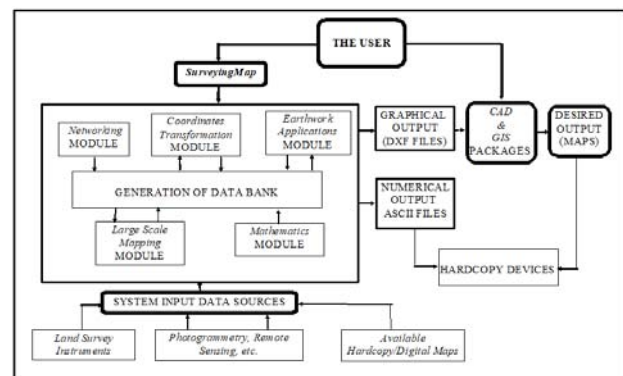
THE USER

SurveyingMap

Networking MODULE

Coordinates Transformation MODULE

Earthwork Applications MODULE

GENERATION OF DATA BANK

Large Scale Mapping MODULE

Mathematics MODULE

GRAPHICAL OUTPUT (DXF FILES)

CAD & GIS PACKAGES

DESIRED OUTPUT (MAPS)

NUMERICAL OUTPUT ASCII FILES

HARDCOPY DEVICES

SYSTEM INPUT DATA SOURCES

Land Survey Instruments

Photogrammetry, Remote Sensing, etc.

Available Hardcopy/Digital Maps